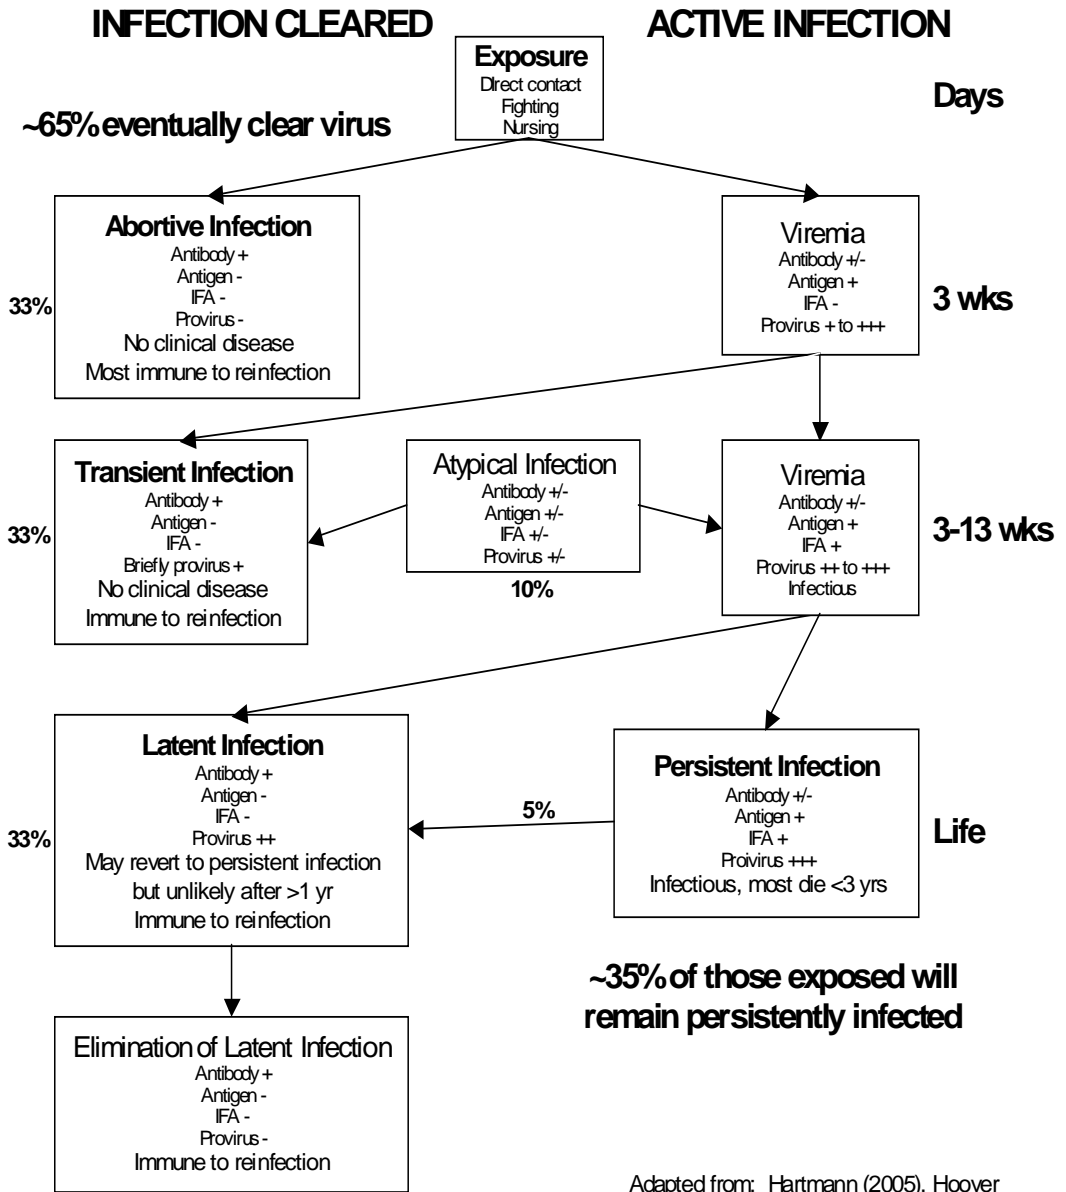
INFECTION CLEARED

ACTIVE INFECTION

Exposure
Direct contact
Fighting
Nursing

Days

~65% eventually clear virus

Abortive Infection
Antibody +
Antigen -
IFA -
Provirus -
No clinical disease
Most immune to reinfection

33%

Viremia
Antibody +/-
Antigen +
IFA -
Provirus + to +++

3 wks

Transient Infection
Antibody +
Antigen -
IFA -
Briefly provirus +
No clinical disease
Immune to reinfection

33%

Atypical Infection
Antibody +/-
Antigen +/-
IFA +/-
Provirus +/-

10%

Viremia
Antibody +/-
Antigen +
IFA +
Provirus ++ to +++
Infectious

3-13 wks

Latent Infection
Antibody +
Antigen -
IFA -
Provirus ++
May revert to persistent infection
but unlikely after >1 yr
Immune to reinfection

33%

5%

Persistent Infection
Antibody +/-
Antigen +
IFA +
Proivirus +++
Infectious, most die <3 yrs

Life

~35% of those exposed will remain persistently infected

Elimination of Latent Infection
Antibody +
Antigen -
IFA -
Provirus -
Immune to reinfection

Adapted from: Hartmann (2005), Hoover